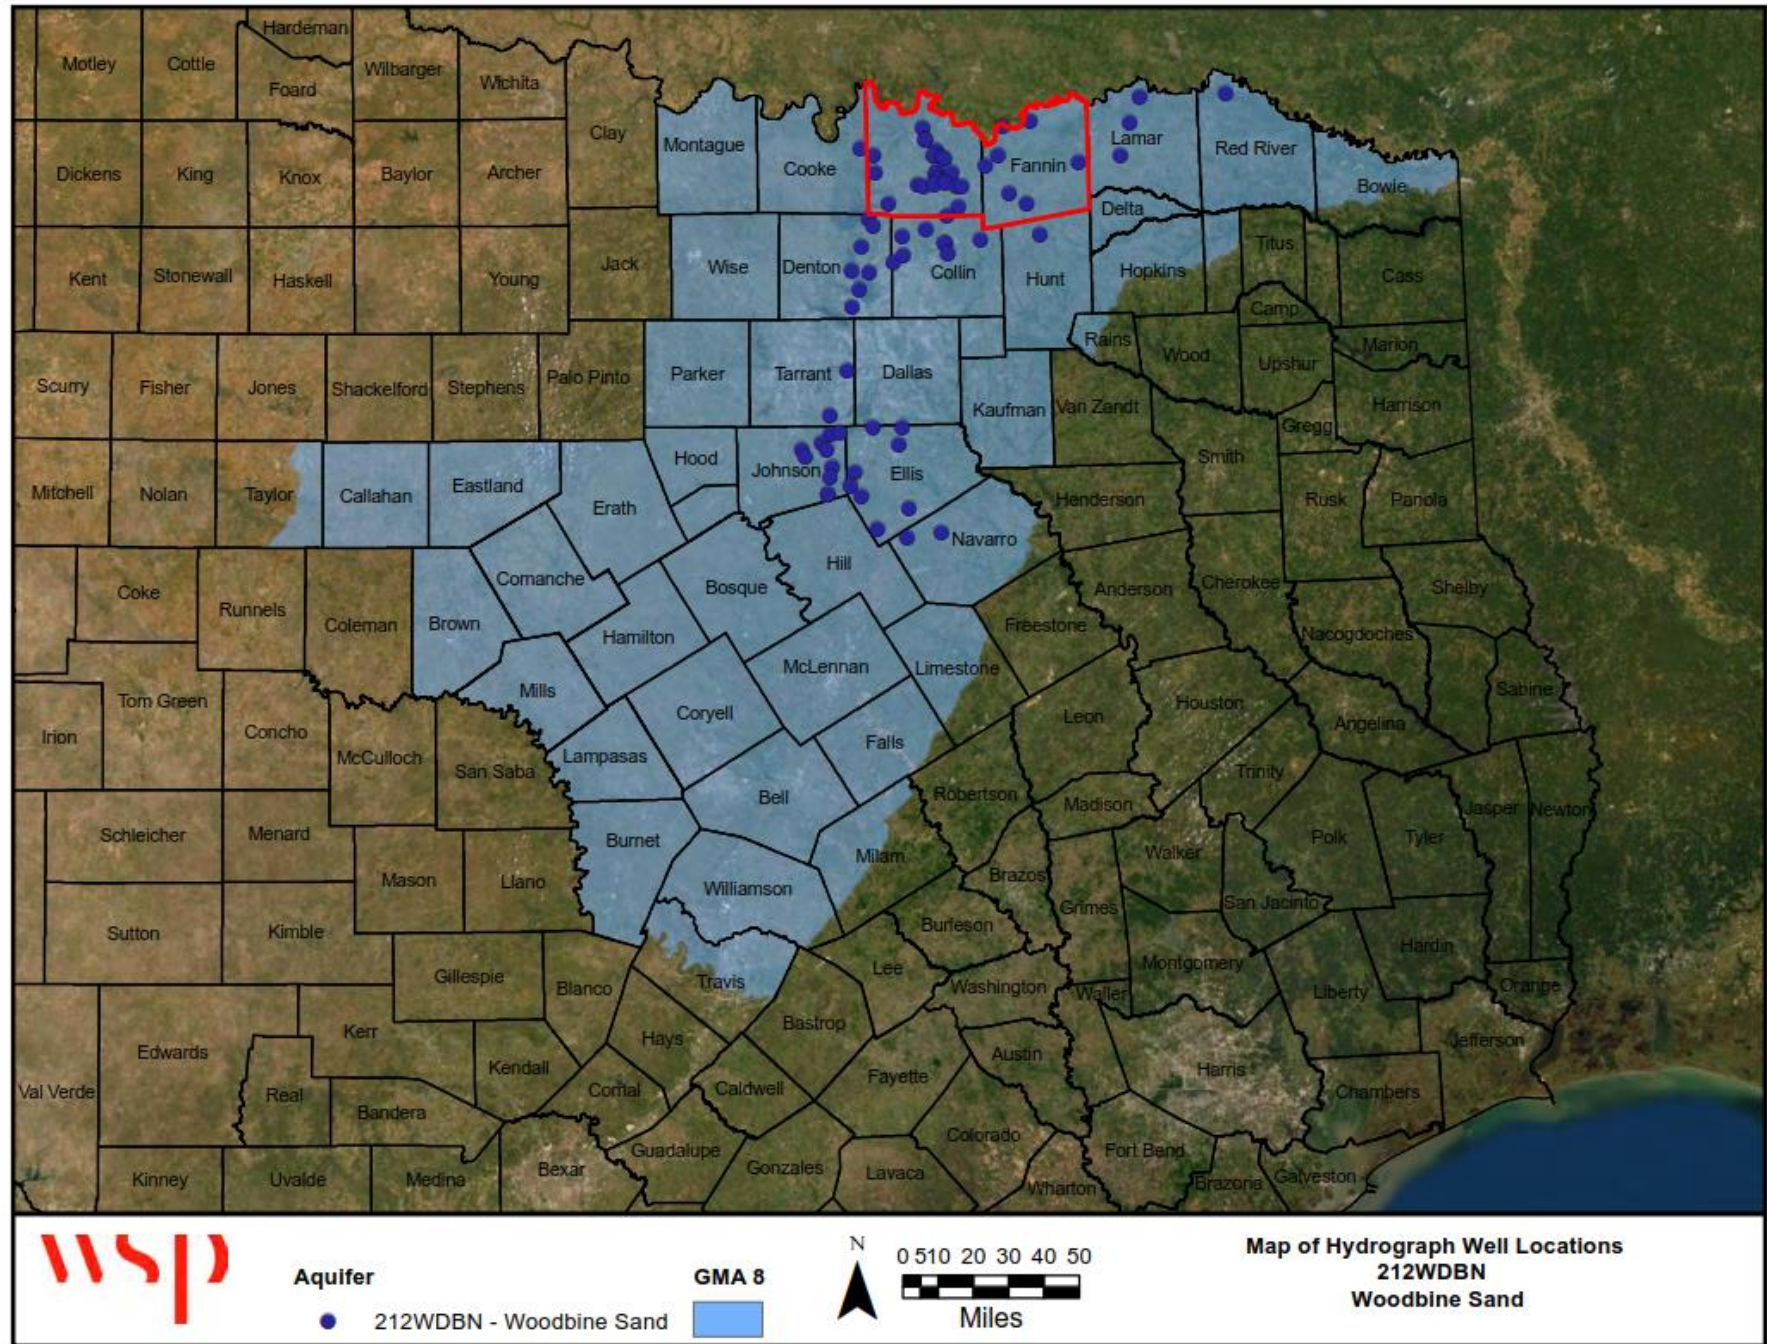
Hardeman
Motley
Cottle
Foard
Wilbarger
Wichita
Clay
Montague
Cooke
Fannin
Lamar
Red River
Bowie
Dickens
King
Knox
Baylor
Archer
Delta
Titus
Kent
Stonewall
Haskell
Young
Jack
Wise
Denton
Collin
Hunt
Hopkins
Cass
Camp
Rains
Wood
Upshur
Marion
Scurry
Fisher
Jones
Shackelford
Stephens
Palo Pinto
Parker
Tarrant
Dallas
Kaufman
Van Zandt
Harrison
Gregg
Hood
Johnson
Ellis
Smith
Mitchell
Nolan
Taylor
Callahan
Eastland
Erath
Henderson
Rusk
Panola
Navarro
Hill
Comanche
Bosque
Anderson
Cherokee
Coke
Runnels
Coleman
Brown
Hamilton
Freestone
Shelby
Nacogdoches
McLennan
Limestone
Mills
Coryell
Tom Green
Concho
Leon
Houston
Sabine
Irion
McCulloch
San Saba
Lampasas
Falls
Angelina
Trinity
Robertson
Madison
Bell
Jasper
Newton
Schleicher
Menard
Polk
Tyler
Burnet
Milam
Walker
Mason
Llano
Brazos
Williamson
Grimes
San Jacinto
Sutton
Kimble
Burleson
Hardin
Lee
Gillespie
Travis
Montgomery
Blanco
Washington
Waller
Liberty
Orange
Bastrop
Kerr
Edwards
Hays
Austin
Jefferson
Kendall
Harris
Val Verde
Real
Comal
Caldwell
Fayette
Chambers
Bandera
Colorado
Guadalupe
Fort Bend
Bexar
Gonzales
Lavaca
Galveston
Kinney
Uvalde
Medina
Wharton
Brazoria

wsp
Aquifer
212WDBN - Woodbine Sand
GMA 8
N
0 5 10 20 30 40 50
Miles
Map of Hydrograph Well Locations
212WDBN
Woodbine Sand